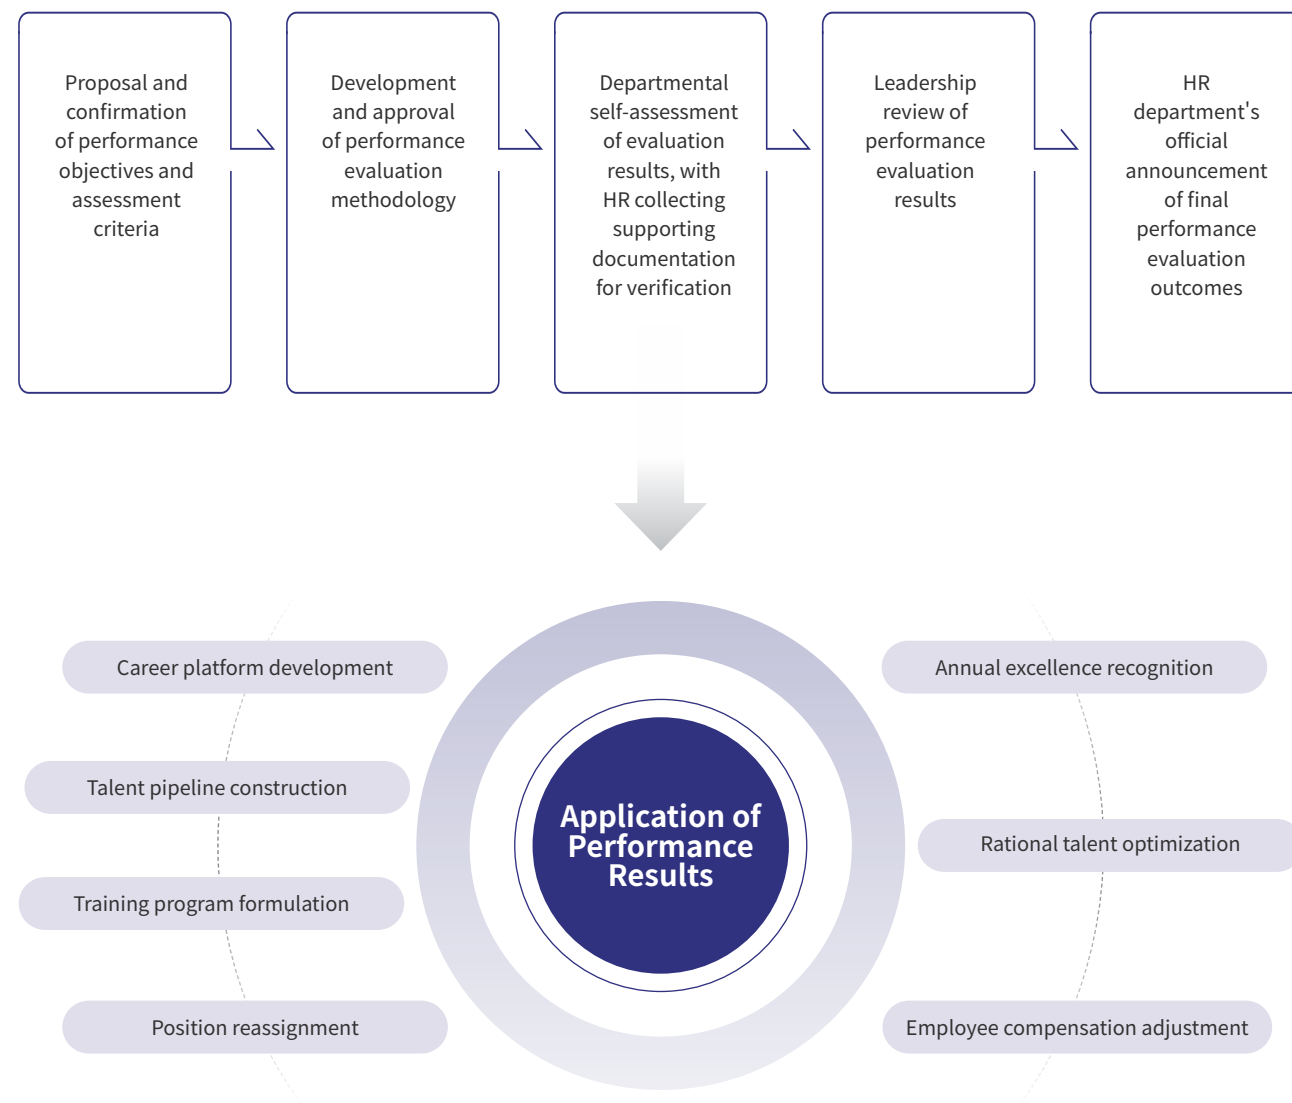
Proposal and confirmation of performance objectives and assessment criteria

Development and approval of performance evaluation methodology

Departmental self-assessment of evaluation results, with HR collecting supporting documentation for verification

Leadership review of performance evaluation results

HR department's official announcement of final performance evaluation outcomes

Career platform development

Talent pipeline construction

Training program formulation

Position reassignment

Application of Performance Results

Annual excellence recognition

Rational talent optimization

Employee compensation adjustment